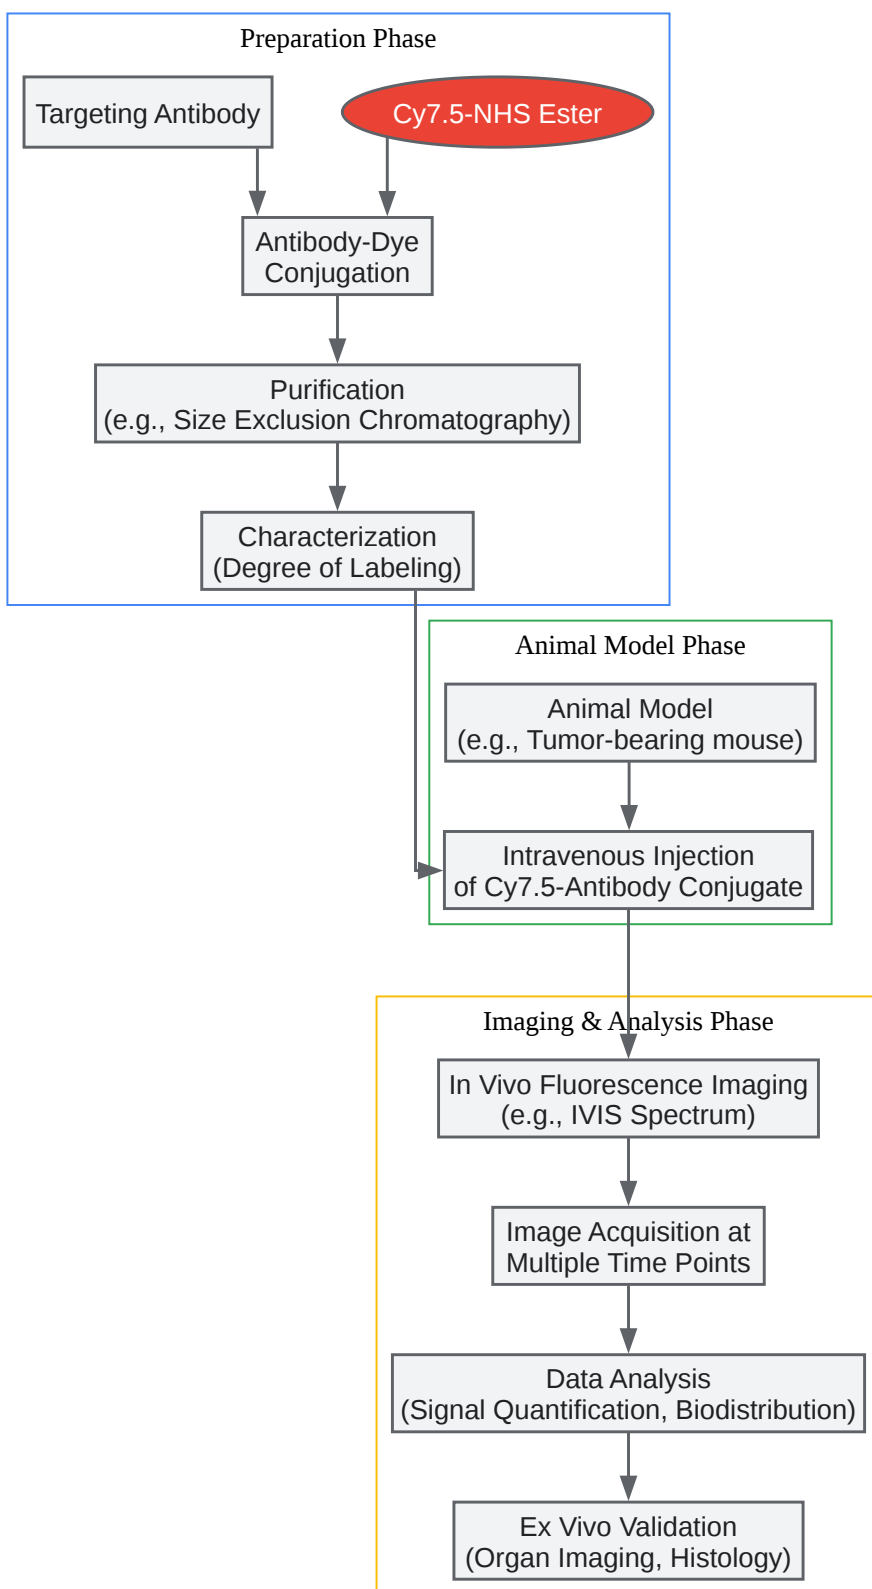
Preparation Phase

Targeting Antibody

Cy7.5-NHS Ester

Antibody-Dye Conjugation

Purification
(e.g., Size Exclusion Chromatography)

Characterization
(Degree of Labeling)

Animal Model Phase

Animal Model
(e.g., Tumor-bearing mouse)

Intravenous Injection
of Cy7.5-Antibody Conjugate

Imaging & Analysis Phase

In Vivo Fluorescence Imaging
(e.g., IVIS Spectrum)

Image Acquisition at Multiple Time Points

Data Analysis
(Signal Quantification, Biodistribution)

Ex Vivo Validation
(Organ Imaging, Histology)